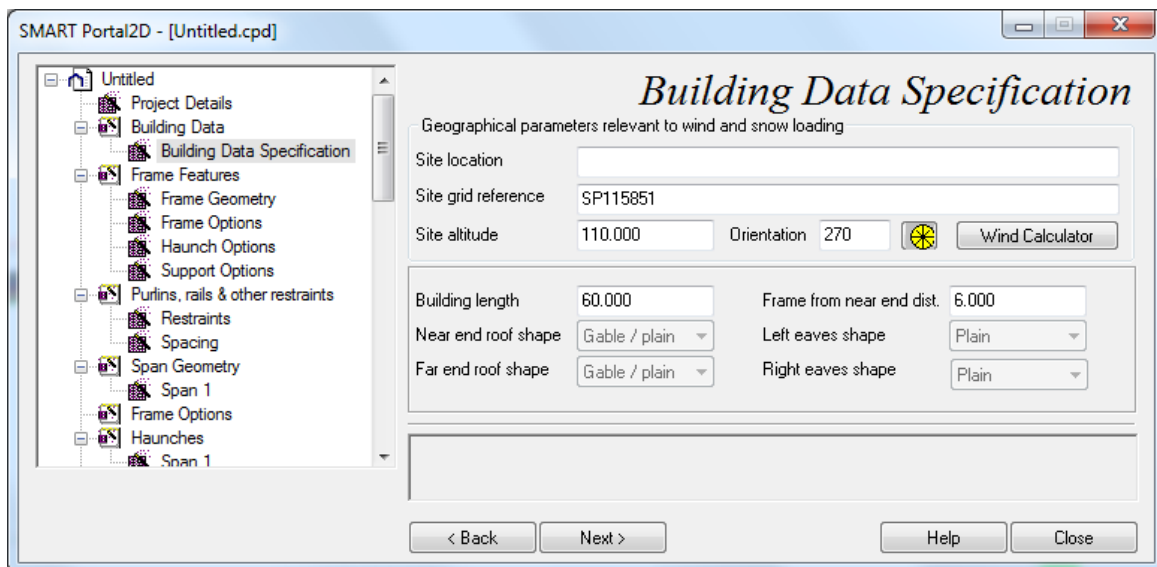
SMART Portal2D - [Untitled.cpd]

Untitled
Project Details
Building Data
Building Data Specification
Frame Features
Frame Geometry
Frame Options
Haunch Options
Support Options
Purlins, rails & other restraints
Restraints
Spacing
Span Geometry
Span 1
Frame Options
Haunches
Span 1

Building Data Specification

Geographical parameters relevant to wind and snow loading

Site location

Site grid reference SP115851

Site altitude 110.000 Orientation 270 Wind Calculator

Building length 60.000 Frame from near end dist. 6.000

Near end roof shape Gable / plain Left eaves shape Plain

Far end roof shape Gable / plain Right eaves shape Plain

< Back Next > Help Close